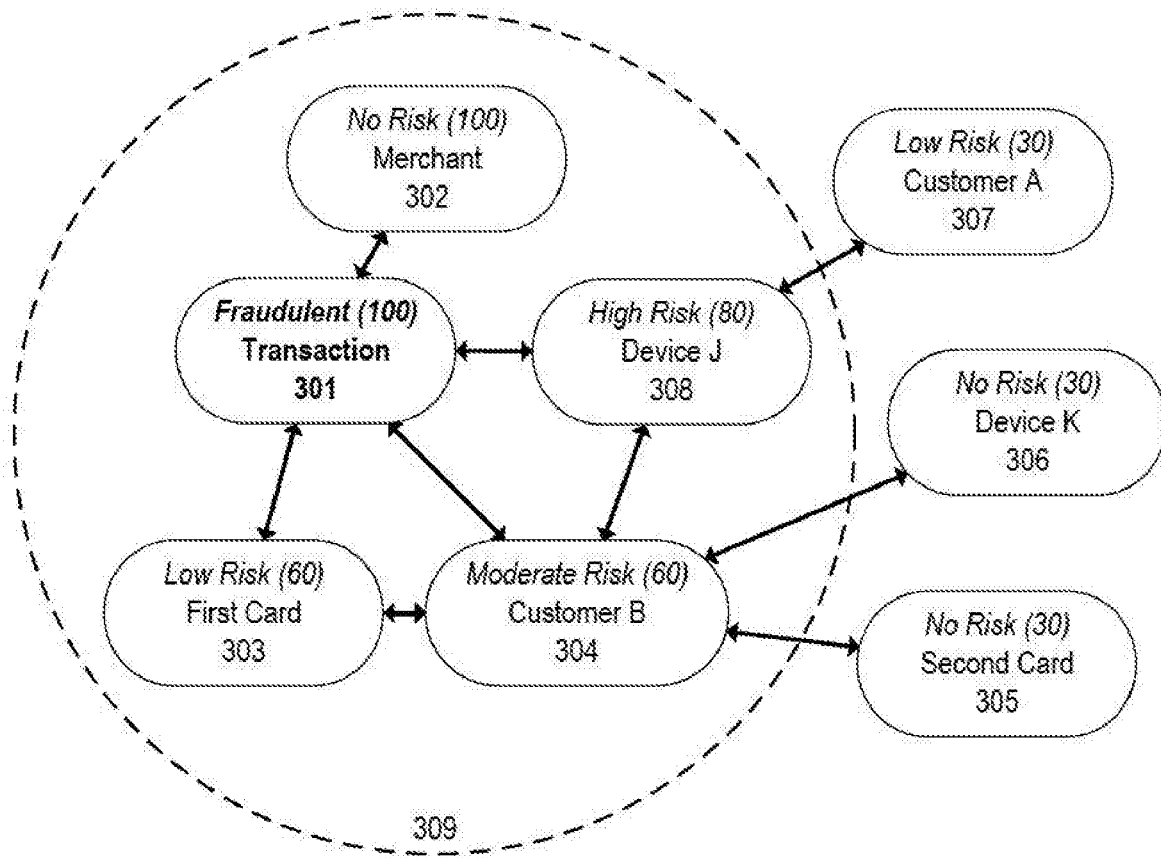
No Risk (100)
Merchant
302

Low Risk (30)
Customer A
307

Fraudulent (100)
Transaction
301

High Risk (80)
Device J
308

No Risk (30)
Device K
306

Low Risk (60)
First Card
303

Moderate Risk (60)
Customer B
304

No Risk (30)
Second Card
305

309